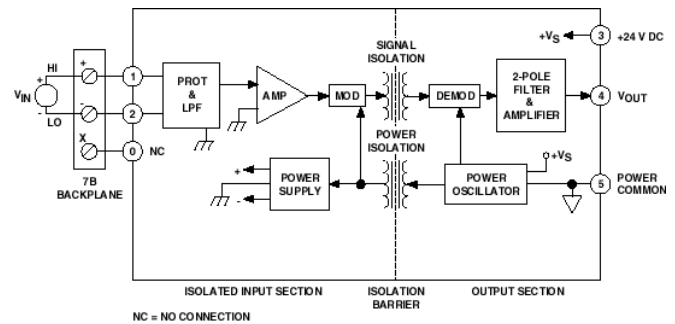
+V$_S$ 3 +24 V DC

SIGNAL ISOLATION

HI + 1 PROT & LPF AMP MOD DEMOD 2-POLE FILTER & AMPLIFIER 4 V$_{OUT}$

V$_{IN}$ 2

LO

X 0 NC

7B BACKPLANE

POWER ISOLATION

+ POWER SUPPLY POWER OSCILLATOR +V$_S$ 5 POWER COMMON

-

ISOLATED INPUT SECTION

ISOLATION BARRIER

OUTPUT SECTION

NC = NO CONNECTION